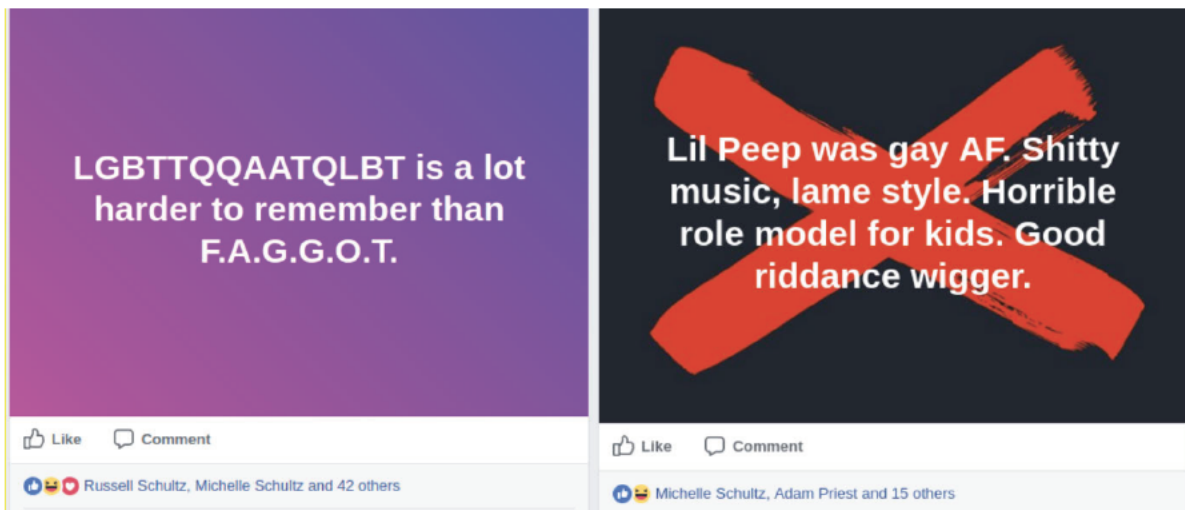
LGBTTQQAATQLBT is a lot harder to remember than F.A.G.G.O.T.

Like Comment

Russell Schultz, Michelle Schultz and 42 others

Lil Peep was gay AF. Shitty music, lame style. Horrible role model for kids. Good riddance wigger.

Like Comment

Michelle Schultz, Adam Priest and 15 others